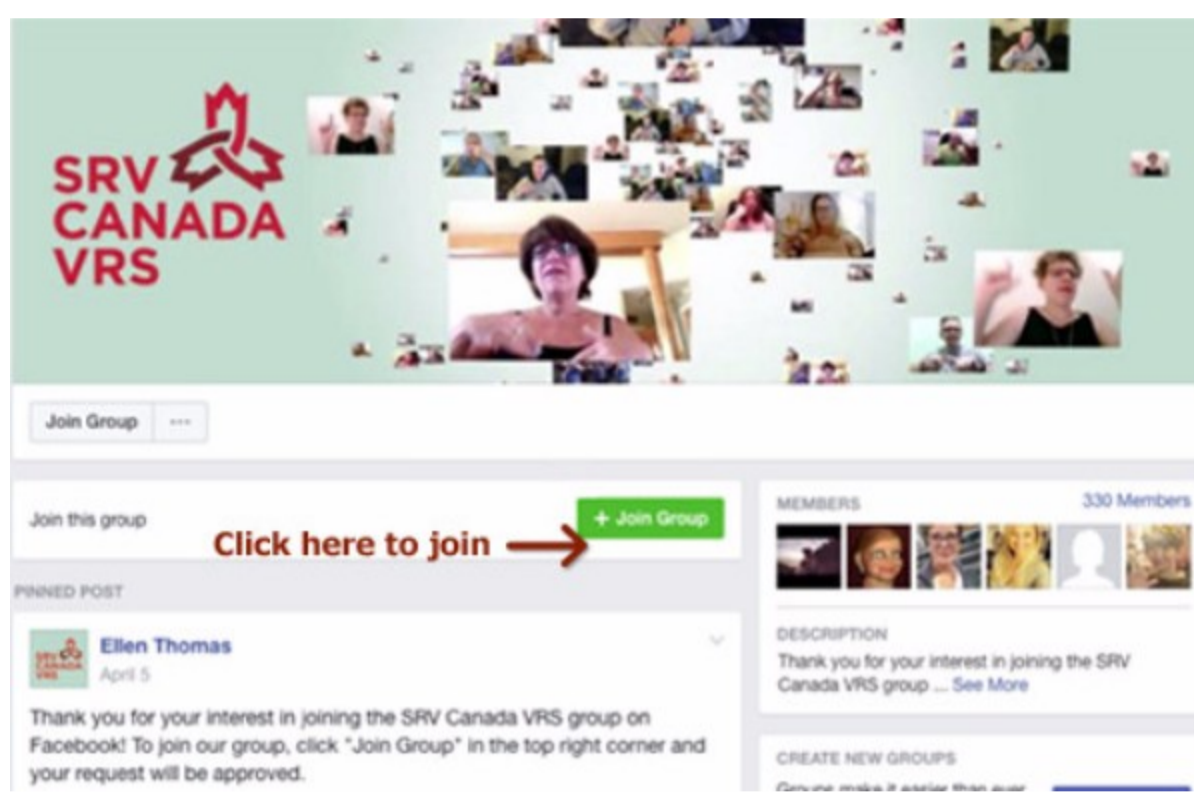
SRV CANADA VRS

Join Group ···

Join this group

+ Join Group

Click here to join

PINNED POST

Ellen Thomas
April 5

Thank you for your interest in joining the SRV Canada VRS group on Facebook! To join our group, click "Join Group" in the top right corner and your request will be approved.

MEMBERS 330 Members

DESCRIPTION
Thank you for your interest in joining the SRV Canada VRS group ... See More

CREATE NEW GROUPS
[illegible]